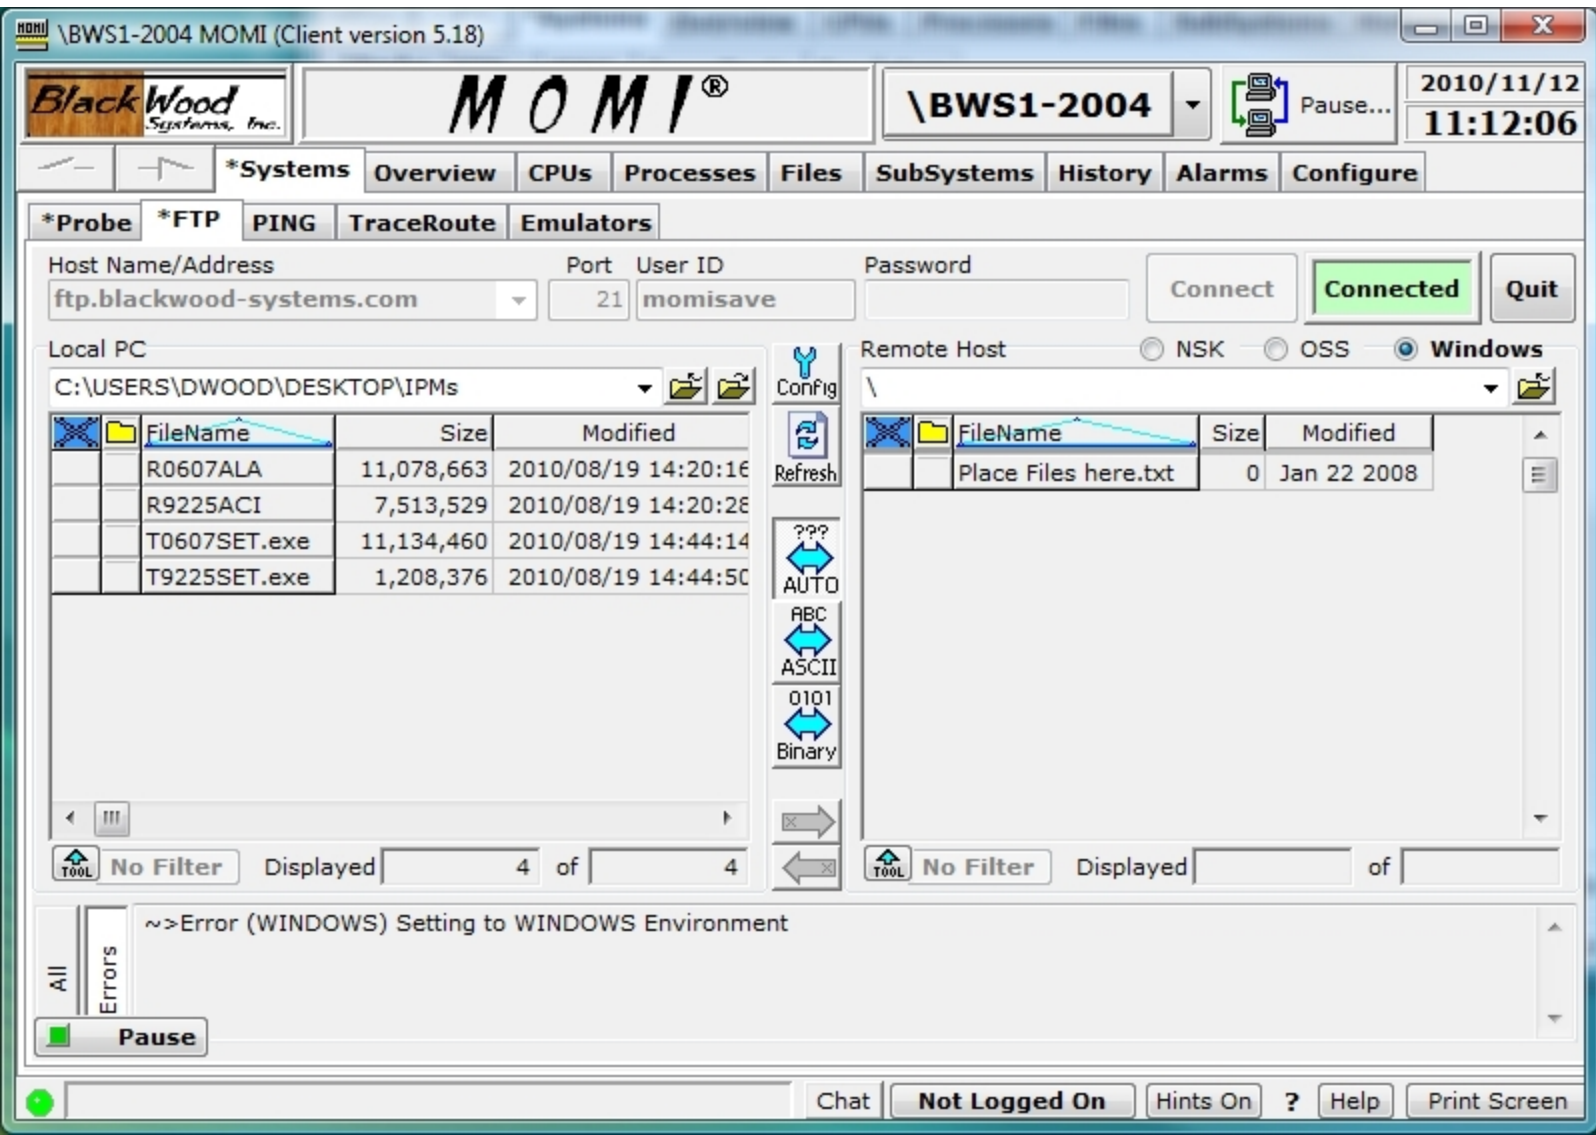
\BWS1-2004 MOMI (Client version 5.18)

BlackWood Systems, Inc.

MOMI®

\BWS1-2004

Pause...

2010/11/12
11:12:06

*Systems | Overview | CPUs | Processes | Files | SubSystems | History | Alarms | Configure

*Probe | *FTP | PING | TraceRoute | Emulators

Host Name/Address: ftp.blackwood-systems.com
Port: 21
User ID: momisave
Password

Connect | Connected | Quit

Local PC
C:\USERS\DWOOD\DESKTOP\IPMs

| FileName | Size | Modified |
|---|---|---|
| R0607ALA | 11,078,663 | 2010/08/19 14:20:16 |
| R9225ACI | 7,513,529 | 2010/08/19 14:20:28 |
| T0607SET.exe | 11,134,460 | 2010/08/19 14:44:14 |
| T9225SET.exe | 1,208,376 | 2010/08/19 14:44:50 |

Config
Refresh
???
AUTO
ABC
ASCII
0101
Binary

Remote Host  NSK  OSS  Windows
\

| FileName | Size | Modified |
|---|---|---|
| Place Files here.txt | 0 | Jan 22 2008 |

TOOL No Filter  Displayed 4 of 4

TOOL No Filter  Displayed  of

All
Errors
~>Error (WINDOWS) Setting to WINDOWS Environment

Pause

Chat | Not Logged On | Hints On | ? | Help | Print Screen